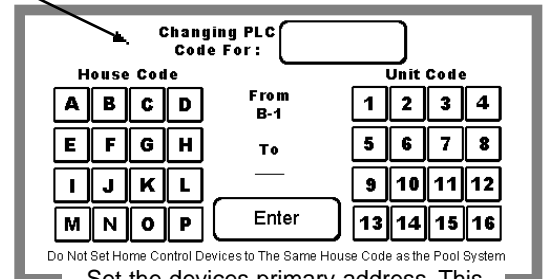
Changing PLC Code For:

House Code

A B C D
E F G H
I J K L
M N O P

From B-1

To

—

Enter

Unit Code

1 2 3 4
5 6 7 8
9 10 11 12
13 14 15 16

Do Not Set Home Control Devices to The Same House Code as the Pool System

Set the devices primary address. This